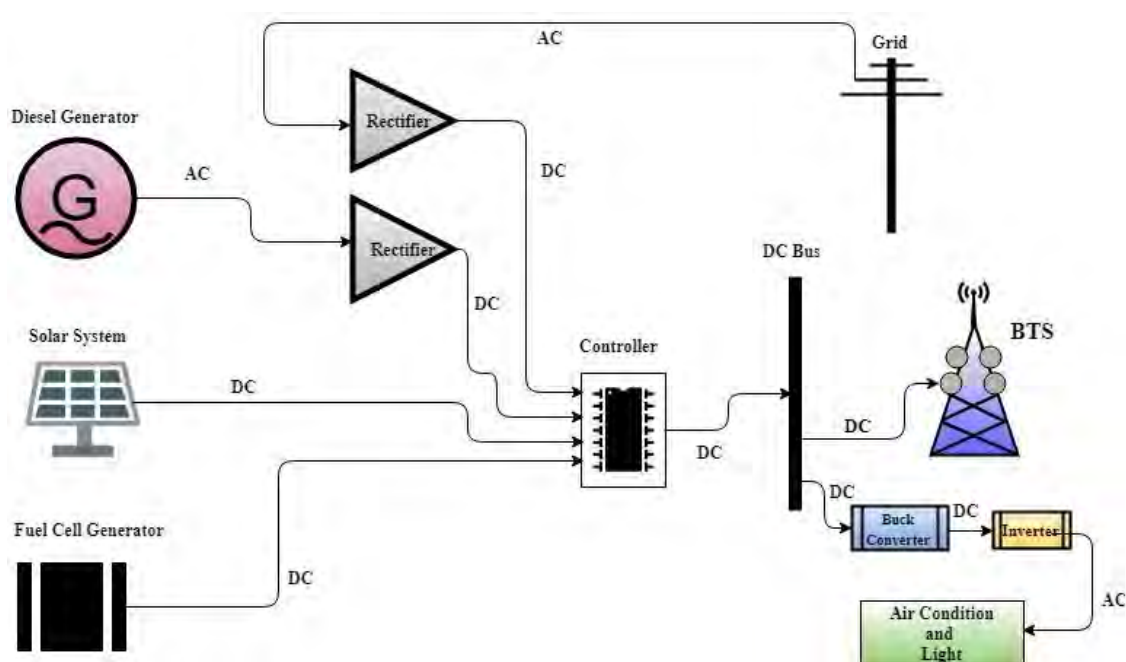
AC

Grid

Diesel Generator

Rectifier

DC

AC

G

Rectifier

DC Bus

DC

BTS

Solar System

Controller

DC

DC

DC

DC

Buck Converter

DC

Inverter

Fuel Cell Generator

DC

AC

Air Condition and Light